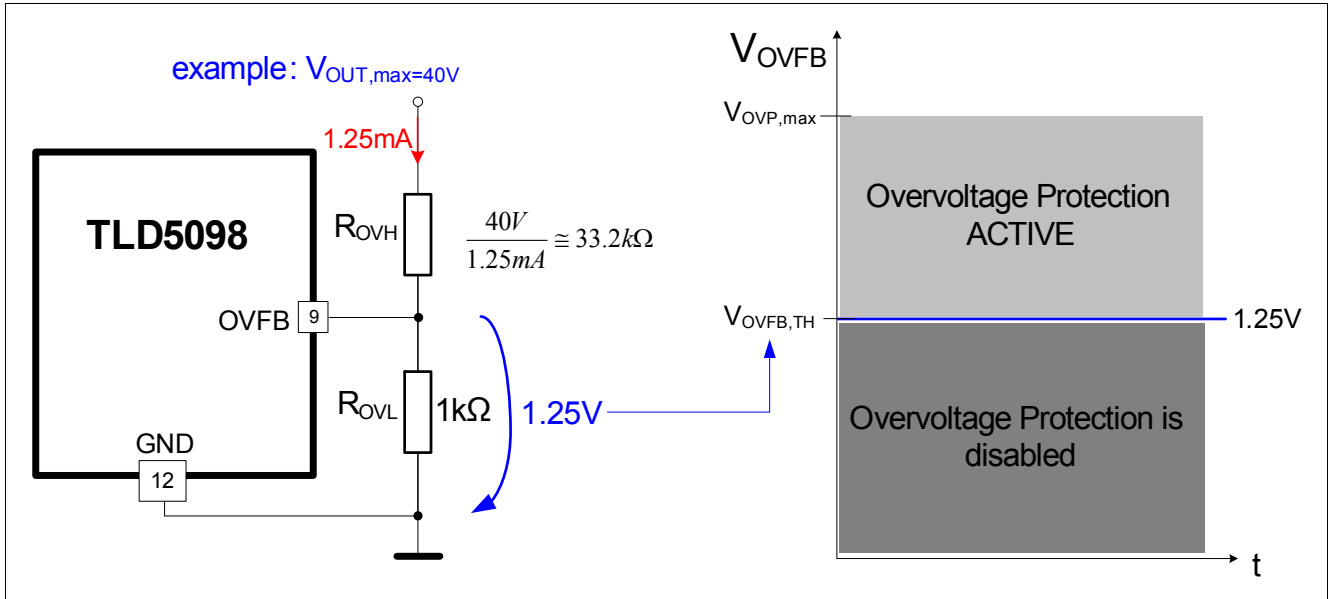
example: $V_{OUT,max=40V}$

1.25mA

TLD5098

$R_{OVH}$

$\frac{40V}{1.25mA} \cong 33.2k\Omega$

OVFB 9

$R_{OVL}$ 1kΩ

1.25V

GND

12

$V_{OVFB}$

$V_{OVP,max}$

Overvoltage Protection ACTIVE

$V_{OVFB,TH}$

1.25V

Overvoltage Protection is disabled

t